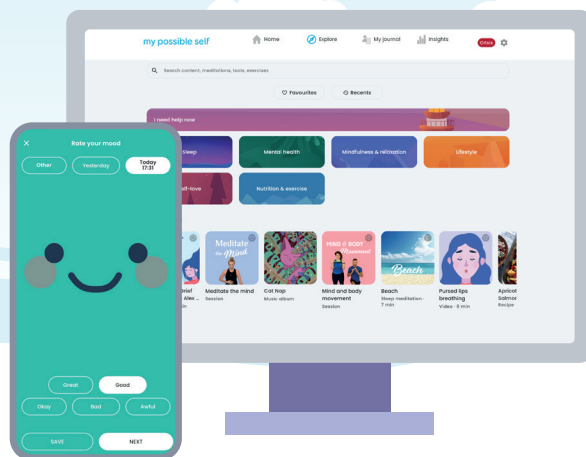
my possible self
Home
Explore
My journal
Insights
Offers

Search content, meditations, tools, exercises

Favourites
Recents

I need help now

Sleep
Mental health
Mindfulness & relaxation
Lifestyle
Self-love
Nutrition & exercise

Meditate the Mind
Meditate the mind
Session

Cat Nap
Music album

MIND & BODY Movement
Mind and body movement
Session

Beach
Beach
Sleep meditation · 7 min

Pursed lips breathing
Video · 6 min

Apricot Salmon
Recipe

Rate your mood
Other
Yesterday
Today 17:31

Great
Good
Okay
Bad
Awful

SAVE
NEXT